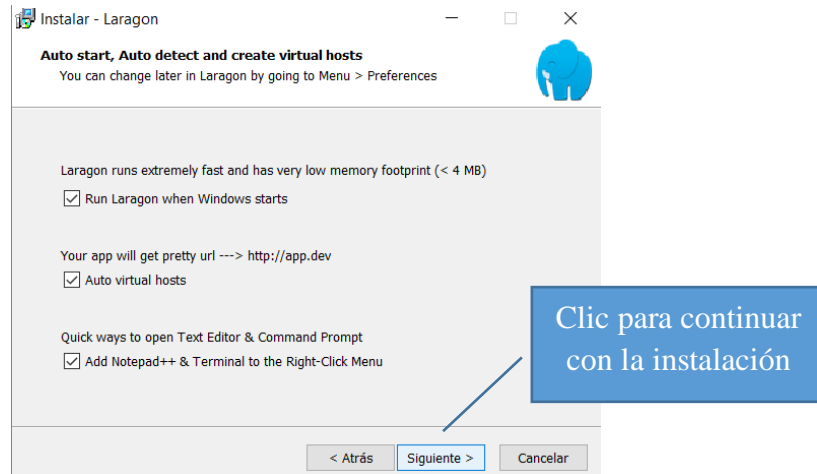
Instalar - Laragon

Auto start, Auto detect and create virtual hosts
You can change later in Laragon by going to Menu > Preferences

Laragon runs extremely fast and has very low memory footprint (< 4 MB)
Run Laragon when Windows starts

Your app will get pretty url ---> http://app.dev
Auto virtual hosts

Quick ways to open Text Editor & Command Prompt
Add Notepad++ & Terminal to the Right-Click Menu

Clic para continuar con la instalación

< Atrás
Siguiente >
Cancelar